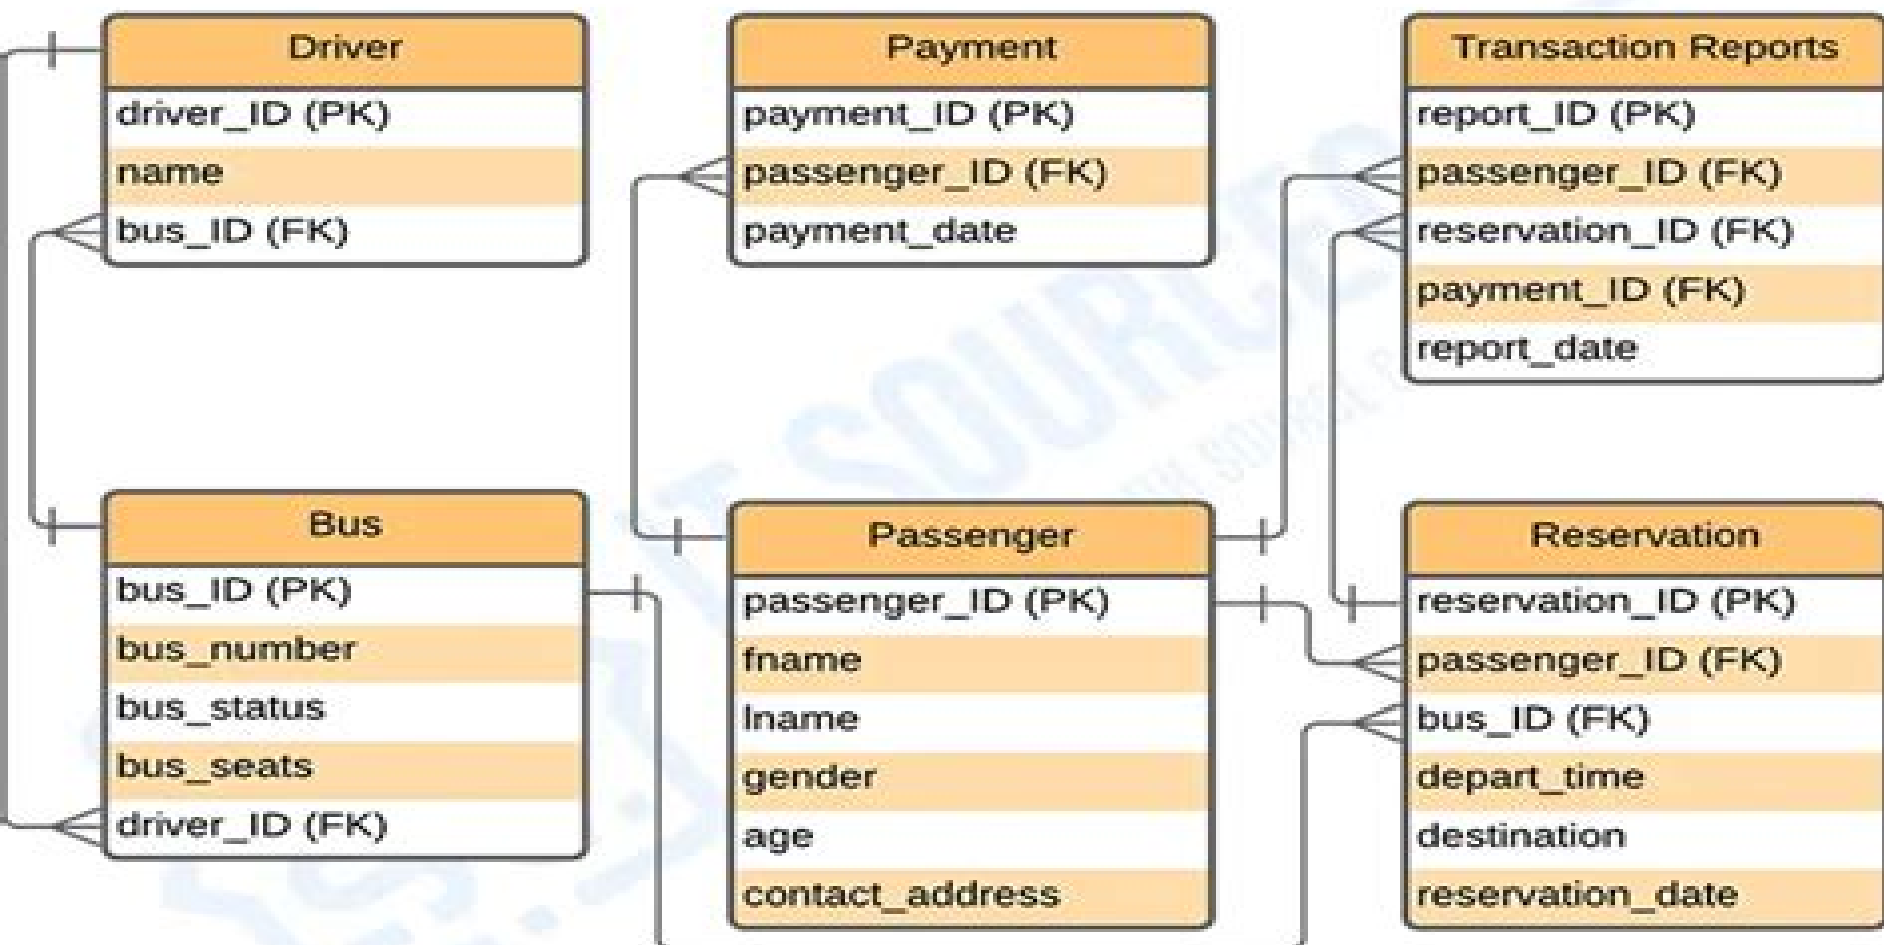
Driver
driver_ID (PK)
name
bus_ID (FK)

Payment
payment_ID (PK)
passenger_ID (FK)
payment_date

Transaction Reports
report_ID (PK)
passenger_ID (FK)
reservation_ID (FK)
payment_ID (FK)
report_date

Bus
bus_ID (PK)
bus_number
bus_status
bus_seats
driver_ID (FK)

Passenger
passenger_ID (PK)
fname
lname
gender
age
contact_address

Reservation
reservation_ID (PK)
passenger_ID (FK)
bus_ID (FK)
depart_time
destination
reservation_date